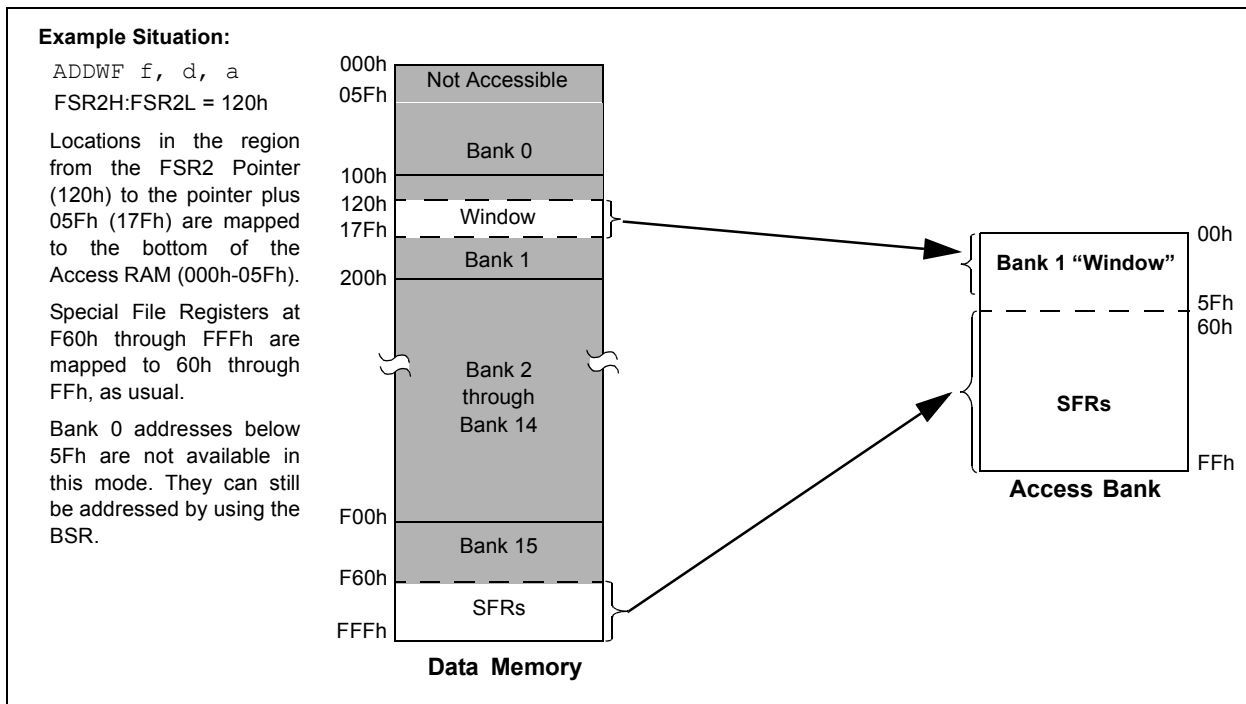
Example Situation:

ADDWF f, d, a

FSR2H:FSR2L = 120h

Locations in the region from the FSR2 Pointer (120h) to the pointer plus 05Fh (17Fh) are mapped to the bottom of the Access RAM (000h-05Fh).

Special File Registers at F60h through FFFh are mapped to 60h through FFh, as usual.

Bank 0 addresses below 5Fh are not available in this mode. They can still be addressed by using the BSR.

000h
05Fh
100h
120h
17Fh
200h
F00h
F60h
FFFh

Not Accessible

Bank 0

Window

Bank 1

Bank 2 through Bank 14

Bank 15

SFRs

Data Memory

00h
5Fh
60h
FFh

Bank 1 “Window”

SFRs

Access Bank